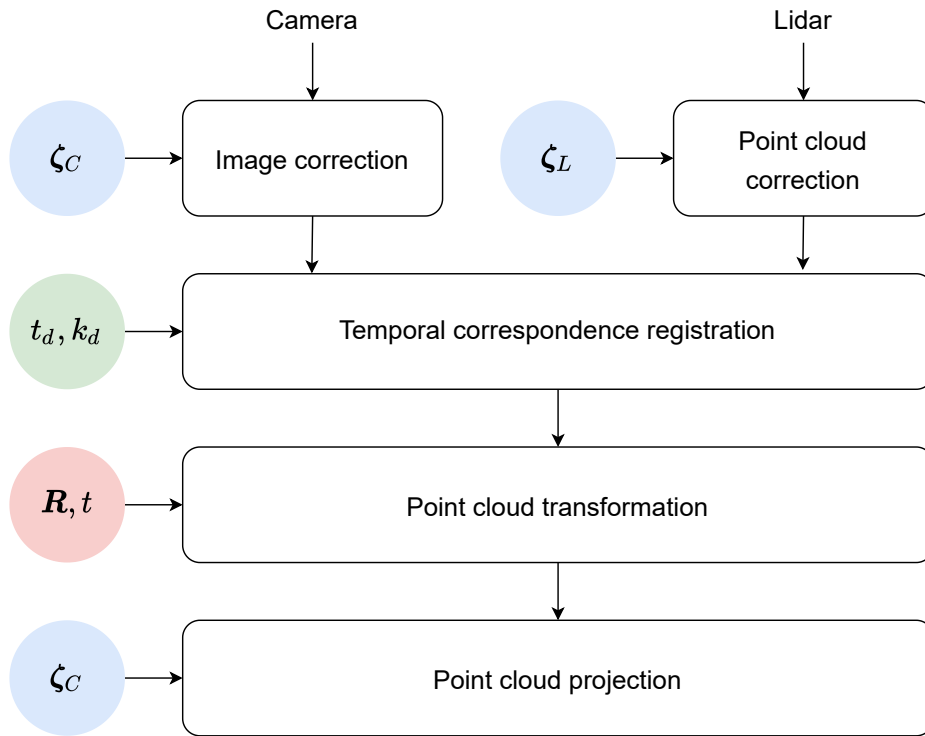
Camera

Lidar

$\boldsymbol{\zeta}_C$

Image correction

$\boldsymbol{\zeta}_L$

Point cloud correction

$\boldsymbol{t_d}, \boldsymbol{k_d}$

Temporal correspondence registration

$\boldsymbol{R}, t$

Point cloud transformation

$\boldsymbol{\zeta}_C$

Point cloud projection